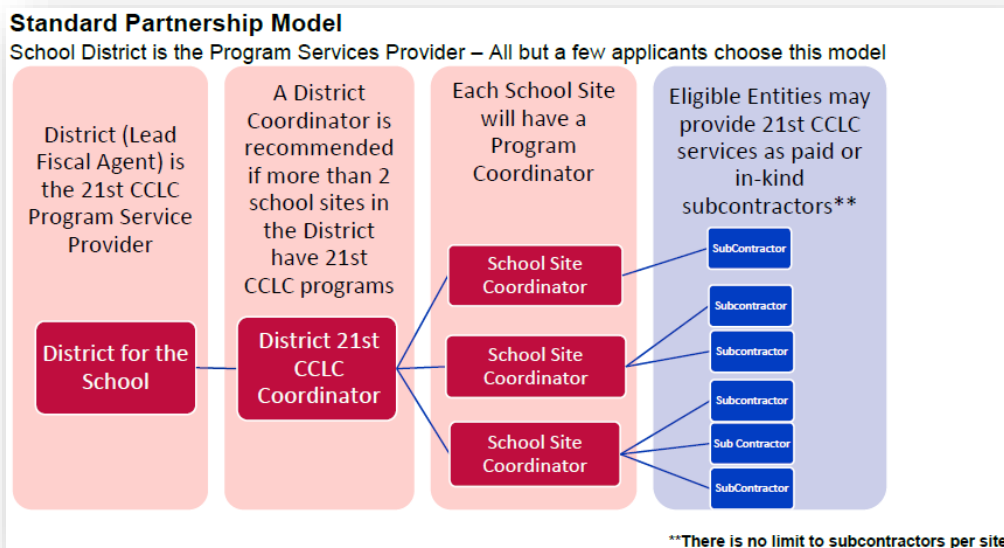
Standard Partnership Model

School District is the Program Services Provider – All but a few applicants choose this model

District (Lead Fiscal Agent) is the 21st CCLC Program Service Provider

District for the School

A District Coordinator is recommended if more than 2 school sites in the District have 21st CCLC programs

District 21st CCLC Coordinator

Each School Site will have a Program Coordinator

School Site Coordinator

School Site Coordinator

School Site Coordinator

Eligible Entities may provide 21st CCLC services as paid or in-kind subcontractors**

SubContractor

Subcontractor

Subcontractor

Subcontractor

Sub Contractor

SubContractor

**There is no limit to subcontractors per site